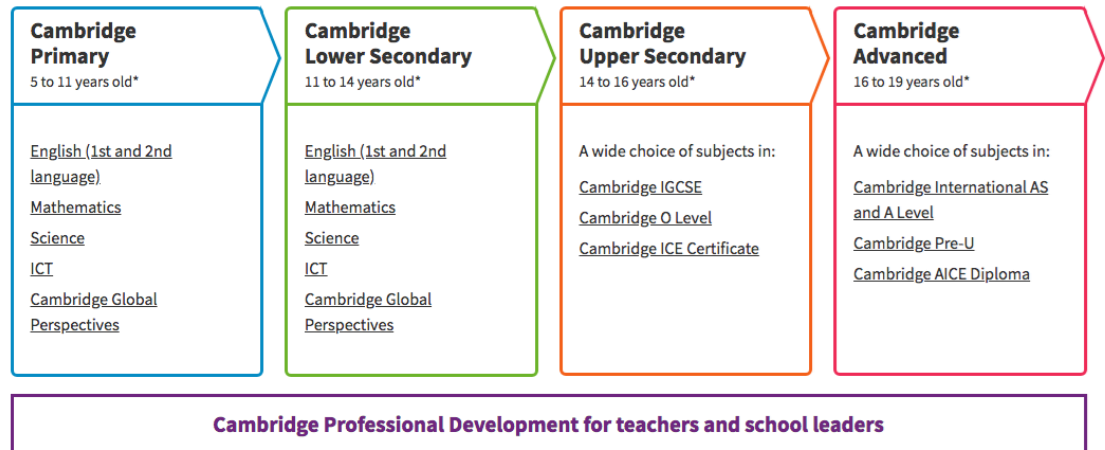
Cambridge Primary
5 to 11 years old*

English (1st and 2nd language)
Mathematics
Science
ICT
Cambridge Global Perspectives

Cambridge Lower Secondary
11 to 14 years old*

English (1st and 2nd language)
Mathematics
Science
ICT
Cambridge Global Perspectives

Cambridge Upper Secondary
14 to 16 years old*

A wide choice of subjects in:
Cambridge IGCSE
Cambridge O Level
Cambridge ICE Certificate

Cambridge Advanced
16 to 19 years old*

A wide choice of subjects in:
Cambridge International AS and A Level
Cambridge Pre-U
Cambridge AICE Diploma

Cambridge Professional Development for teachers and school leaders